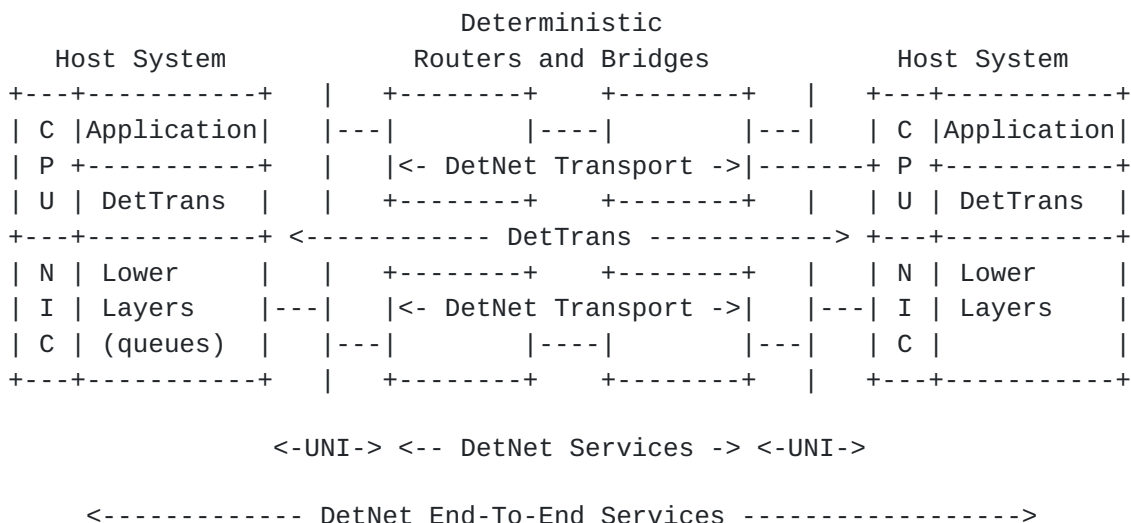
Deterministic

Host System

Routers and Bridges

Host System

C

Application

P

<- DetNet Transport ->

C

Application

U

DetTrans

P

U

DetTrans

DetTrans

N

Lower

N

Lower

I

Layers

<- DetNet Transport ->

I

Layers

C

(queues)

C

<-UNI-> <-- DetNet Services -> <-UNI->

<------------ DetNet End-To-End Services ----------------->